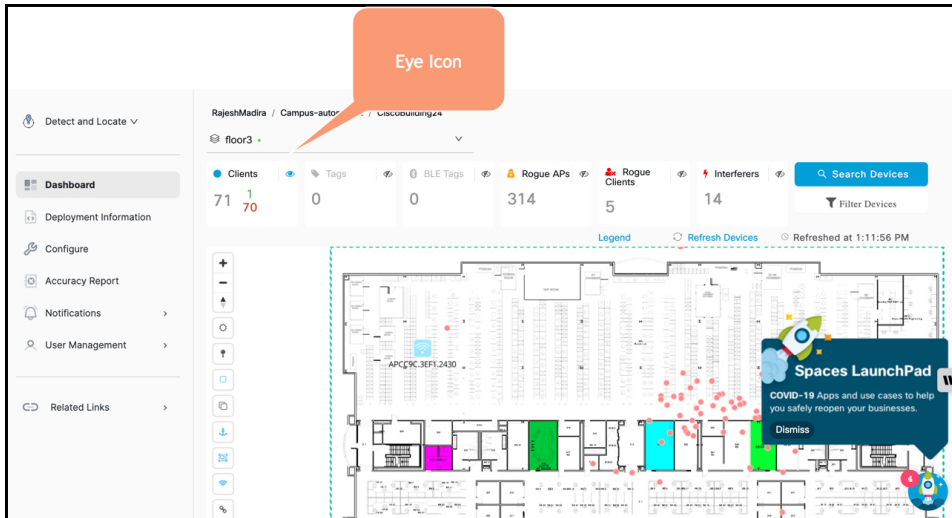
Eye Icon

Detect and Locate

Dashboard

Deployment Information

Configure

Accuracy Report

Notifications

User Management

Related Links

RajeshMadira / Campus-auto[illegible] / CiscoBuilding24

floor3

Clients
71 1 70

Tags
0

BLE Tags
0

Rogue APs
314

Rogue Clients
5

Interferers
14

Search Devices

Filter Devices

Legend

Refresh Devices

Refreshed at 1:11:56 PM

APCC9C.3EF1.2430

Spaces LaunchPad

COVID-19 Apps and use cases to help you safely reopen your businesses.

Dismiss

4